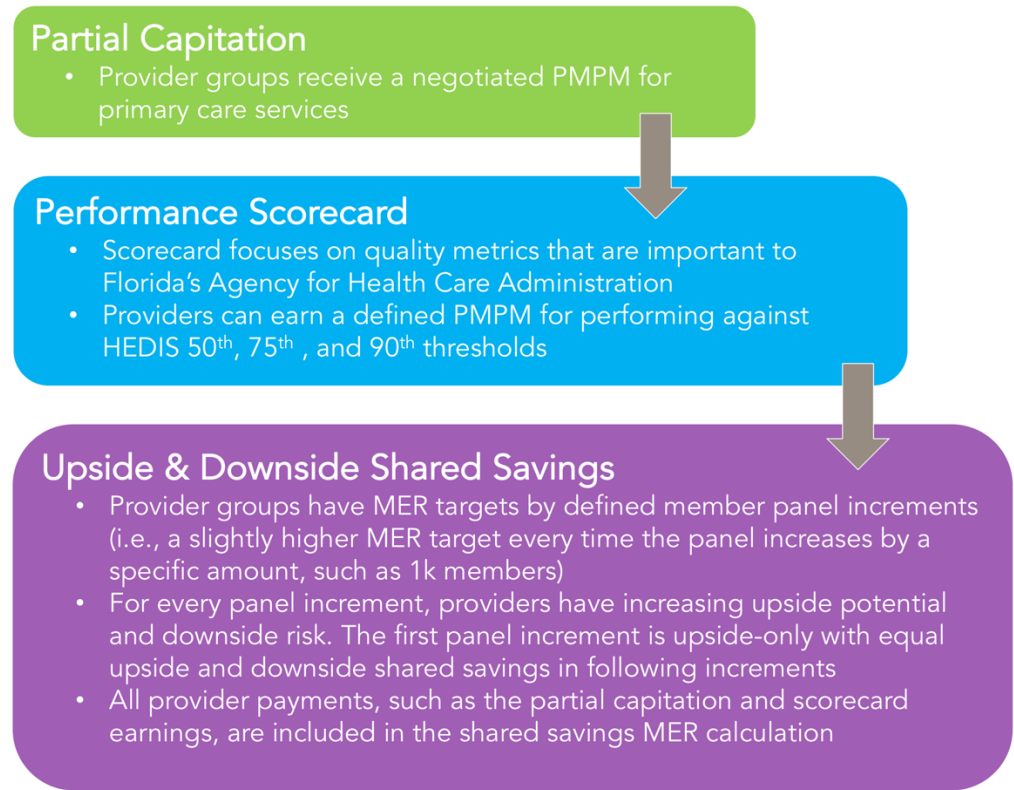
Partial Capitation

• Provider groups receive a negotiated PMPM for primary care services

Performance Scorecard

• Scorecard focuses on quality metrics that are important to Florida's Agency for Health Care Administration
• Providers can earn a defined PMPM for performing against HEDIS 50$^{th}$, 75$^{th}$ , and 90$^{th}$ thresholds

Upside & Downside Shared Savings

• Provider groups have MER targets by defined member panel increments (i.e., a slightly higher MER target every time the panel increases by a specific amount, such as 1k members)
• For every panel increment, providers have increasing upside potential and downside risk. The first panel increment is upside-only with equal upside and downside shared savings in following increments
• All provider payments, such as the partial capitation and scorecard earnings, are included in the shared savings MER calculation